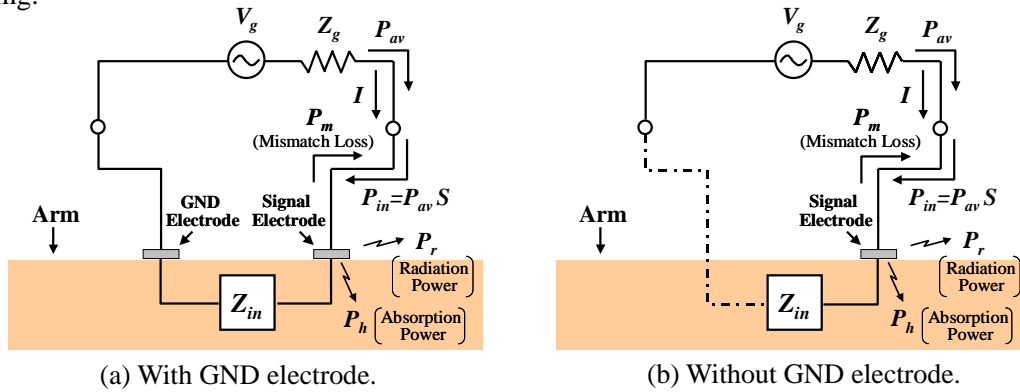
ing.

$V_g$ $Z_g$ $P_{av}$ $I$ $P_m$ (Mismatch Loss) GND Electrode Signal Electrode $P_{in}=P_{av}S$ Arm $P_r$ Radiation Power $Z_{in}$ $P_h$ Absorption Power

(a) With GND electrode.

$V_g$ $Z_g$ $P_{av}$ $I$ $P_m$ (Mismatch Loss) Signal Electrode $P_{in}=P_{av}S$ Arm $P_r$ Radiation Power $Z_{in}$ $P_h$ Absorption Power

(b) Without GND electrode.